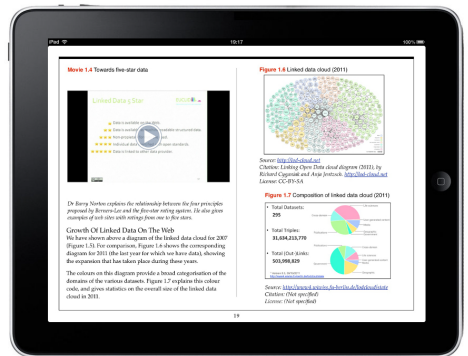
iPad

19:17

100%

Movie 1.4 Towards five-star data

Linked Data 5 star

Dr Barry Norton explains the relationship between the four principles proposed by Berners-Lee and the five-star rating systems. He also gives examples of web sites with ratings from one to five stars.

Growth Of Linked Data On The Web

We have shown above a diagram of the linked data cloud for 2007 (Figure 1.5). For comparison, Figure 1.6 shows the corresponding diagram for 2011 (the last year for which we have data), showing the expansion that has taken place during these years.

The colours on this diagram provide a broad categorisation of the domains of the various datasets. Figure 1.7 explains this colour code, and gives statistics on the overall size of the linked data cloud in 2011.

Figure 1.6 Linked data cloud (2011)

Source: http://lod-cloud.net
Citation: Linking Open Data cloud diagram (2011), by Richard Cyganiak and Anja Jentzsch. http://lod-cloud.net
License: CC-BY-SA

Figure 1.7 Composition of linked data cloud (2011)

• Total Datasets:
295

• Total Triples:
31,634,213,770

• Total (Out-)Links:
503,998,829

Source: http://www4.wiwiss.fu-berlin.de/lodcloud/state
Citation: (Not specified)
License: (Not specified)

19